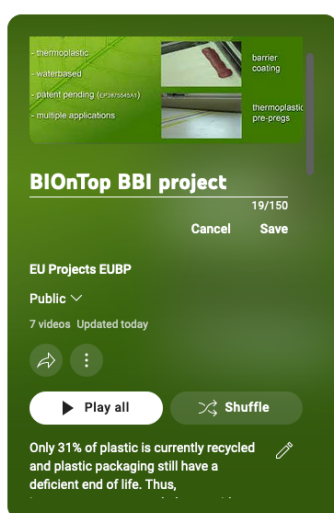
- thermoplastic
- waterbased
- patent pending (EP3875545A1)
- multiple applications

barrier coating

thermoplastic pre-pregs

BIOnTop BBI project

19/150

Cancel Save

EU Projects EUBP

Public

7 videos Updated today

Play all

Shuffle

Only 31% of plastic is currently recycled and plastic packaging still have a deficient end of life. Thus,

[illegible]